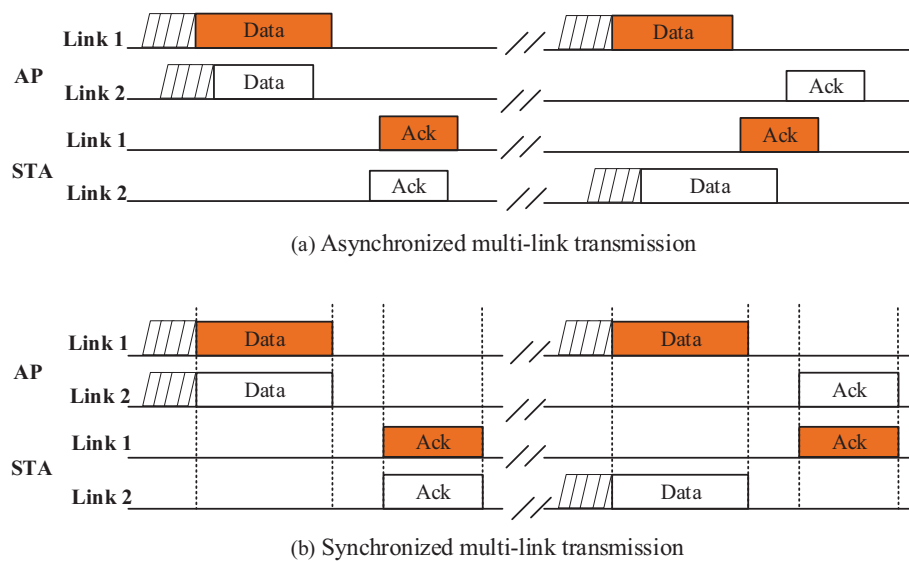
Link 1 Data Data

AP

Link 2 Data Ack

Link 1 Ack Ack

STA

Link 2 Ack Data

(a) Asynchronized multi-link transmission

Link 1 Data Data

AP

Link 2 Data Ack

Link 1 Ack Ack

STA

Link 2 Ack Data

(b) Synchronized multi-link transmission